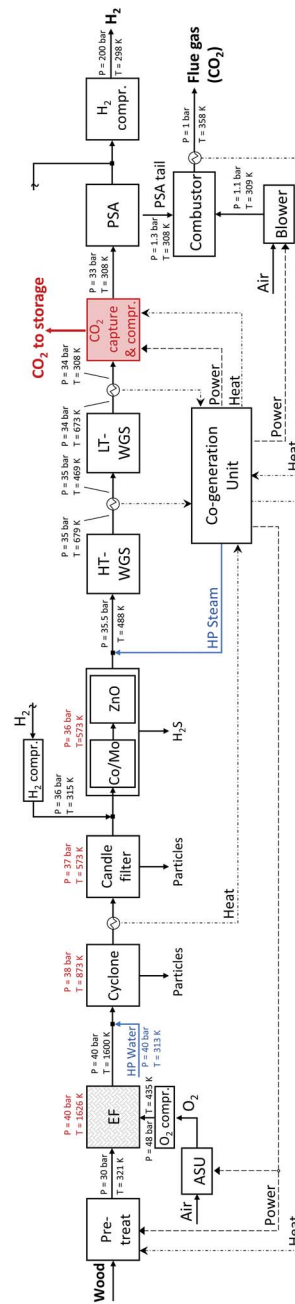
Wood

Pre-treat

P = 30 bar
T = 321 K

Air

ASU

Power

Heat

P = 40 bar
T = 1626 K

EF

P = 48 bar
T = 435 K

$O_2$ compr.

$O_2$

P = 40 bar
T = 1600 K

HP Water

P = 40 bar
T = 313 K

P = 38 bar
T = 873 K

Cyclone

Particles

Heat

P = 37 bar
T = 573 K

Candle filter

Particles

$H_2$ compr.

P = 36 bar
T = 315 K

$H_2$

Co/Mo

ZnO

P = 36 bar
T = 573 K

$H_2S$

P = 35.5 bar
T = 488 K

HT-WGS

P = 35 bar
T = 679 K

HP Steam

P = 35 bar
T = 469 K

LT-WGS

P = 34 bar
T = 673 K

Co-generation Unit

P = 34 bar
T = 308 K

$CO_2$ to storage

$CO_2$ capture & compr.

Power

Heat

Power

Heat

P = 33 bar
T = 308 K

PSA

PSA tail

P = 1.3 bar
T = 308 K

Combustor

P = 1.1 bar
T = 309 K

Blower

Air

P = 1 bar
T = 358 K

Flue gas
($CO_2$)

$H_2$ compr.

P = 200 bar
T = 298 K

$H_2$